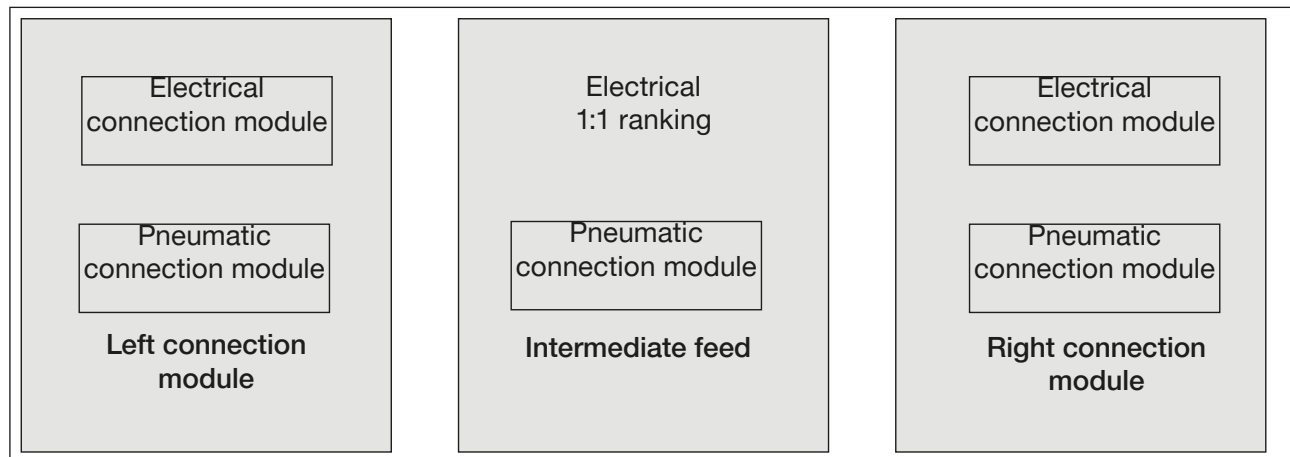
Electrical connection module

Pneumatic connection module

Left connection module

Electrical 1:1 ranking

Pneumatic connection module

Intermediate feed

Electrical connection module

Pneumatic connection module

Right connection module